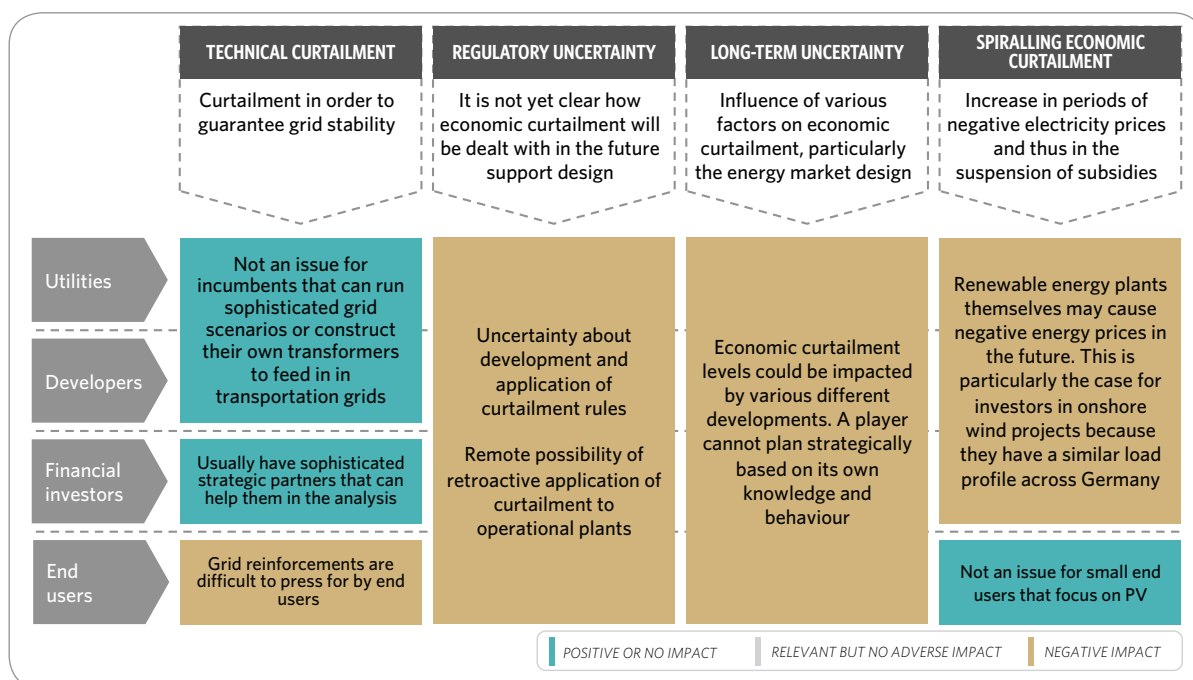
TECHNICAL CURTAILMENT

Curtailment in order to guarantee grid stability

REGULATORY UNCERTAINTY

It is not yet clear how economic curtailment will be dealt with in the future support design

LONG-TERM UNCERTAINTY

Influence of various factors on economic curtailment, particularly the energy market design

SPIRALLING ECONOMIC CURTAILMENT

Increase in periods of negative electricity prices and thus in the suspension of subsidies

Utilities

Developers

Financial investors

End users

Not an issue for incumbents that can run sophisticated grid scenarios or construct their own transformers to feed in in transportation grids

Usually have sophisticated strategic partners that can help them in the analysis

Grid reinforcements are difficult to press for by end users

Uncertainty about development and application of curtailment rules

Remote possibility of retroactive application of curtailment to operational plants

Economic curtailment levels could be impacted by various different developments. A player cannot plan strategically based on its own knowledge and behaviour

Renewable energy plants themselves may cause negative energy prices in the future. This is particularly the case for investors in onshore wind projects because they have a similar load profile across Germany

Not an issue for small end users that focus on PV

POSITIVE OR NO IMPACT

RELEVANT BUT NO ADVERSE IMPACT

NEGATIVE IMPACT